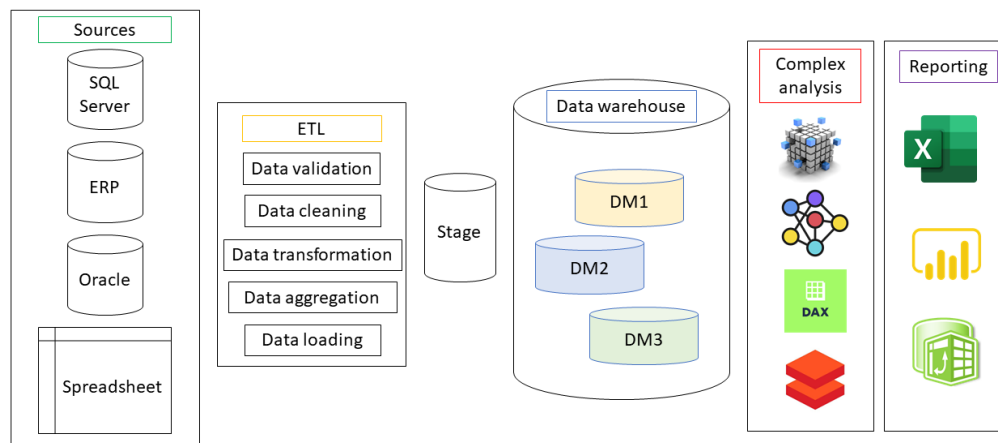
Sources

SQL Server

ERP

Oracle

Spreadsheet

ETL

Data validation

Data cleaning

Data transformation

Data aggregation

Data loading

Stage

Data warehouse

DM1

DM2

DM3

Complex analysis

DAX

Reporting

X